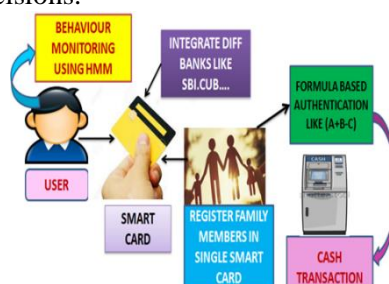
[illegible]isions.

BEHAVIOUR MONITORING USING HMM

INTEGRATE DIFF BANKS LIKE SBI.CUB....

FORMULA BASED AUTHENTICATION LIKE (A+B-C)

USER

SMART CARD

REGISTER FAMILY MEMBERS IN SINGLE SMART CARD

CASH TRANSACTION